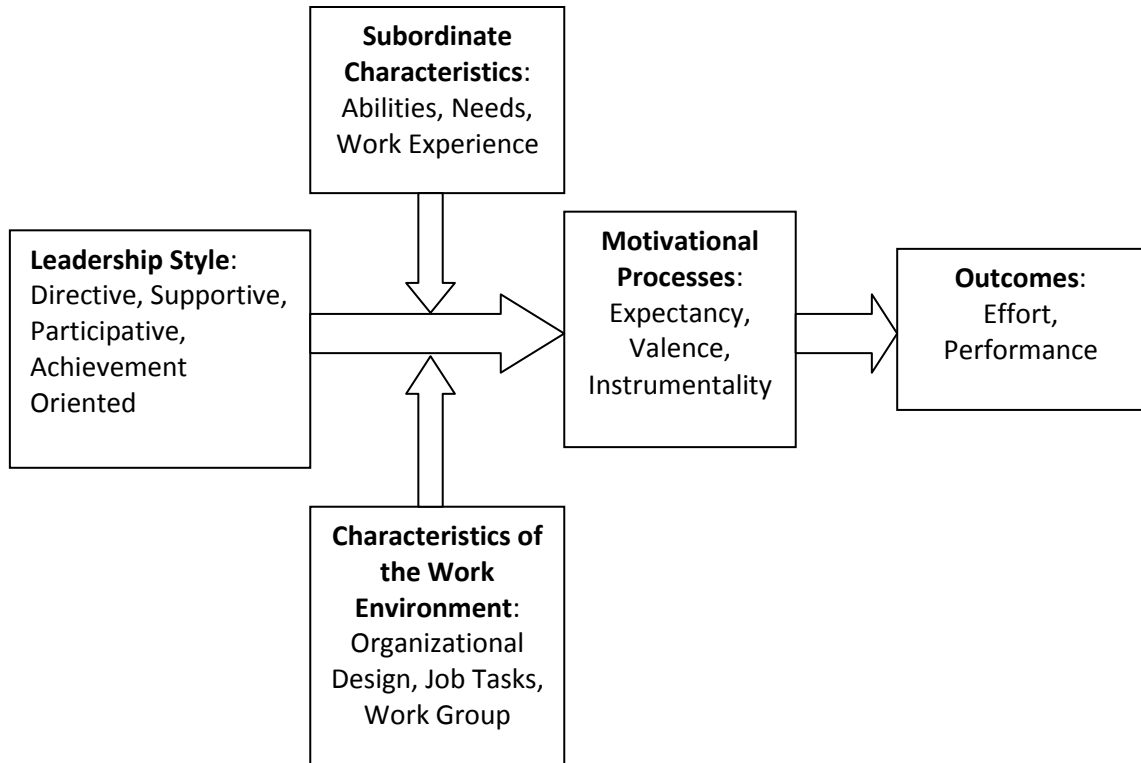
Subordinate Characteristics: Abilities, Needs, Work Experience

Leadership Style: Directive, Supportive, Participative, Achievement Oriented

Motivational Processes: Expectancy, Valence, Instrumentality

Outcomes: Effort, Performance

Characteristics of the Work Environment: Organizational Design, Job Tasks, Work Group